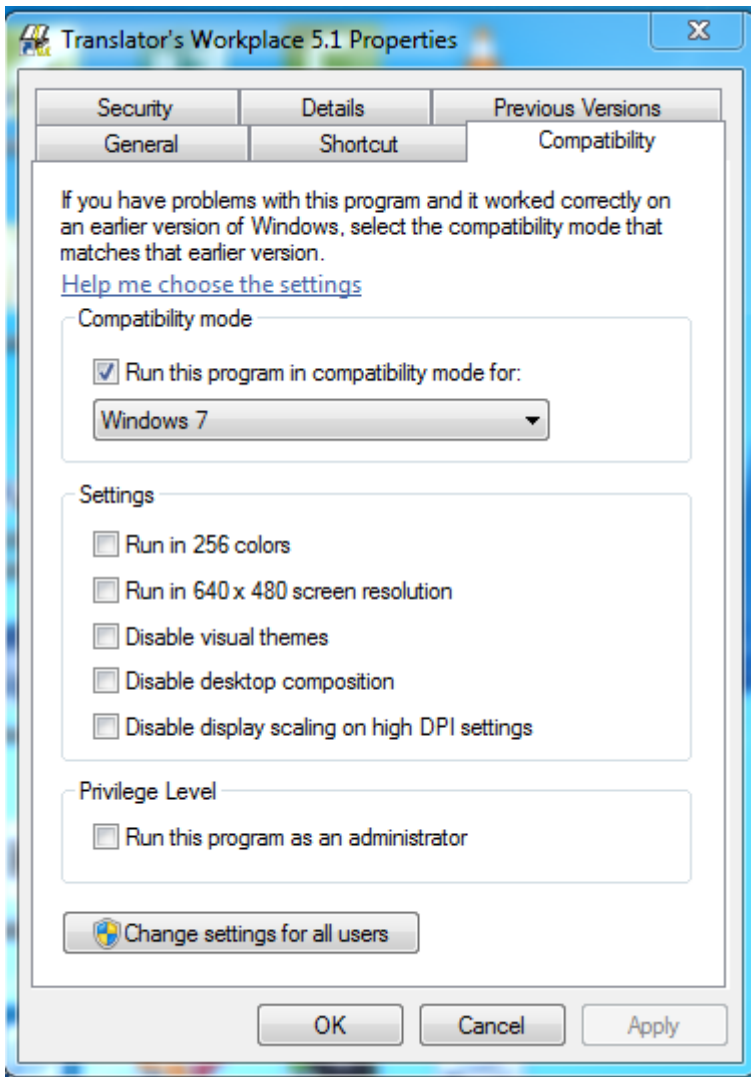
Translator's Workplace 5.1 Properties

Security | Details | Previous Versions
General | Shortcut | Compatibility

If you have problems with this program and it worked correctly on an earlier version of Windows, select the compatibility mode that matches that earlier version.

Help me choose the settings

Compatibility mode

Run this program in compatibility mode for:

Windows 7

Settings

Run in 256 colors

Run in 640 x 480 screen resolution

Disable visual themes

Disable desktop composition

Disable display scaling on high DPI settings

Privilege Level

Run this program as an administrator

Change settings for all users

OK | Cancel | Apply